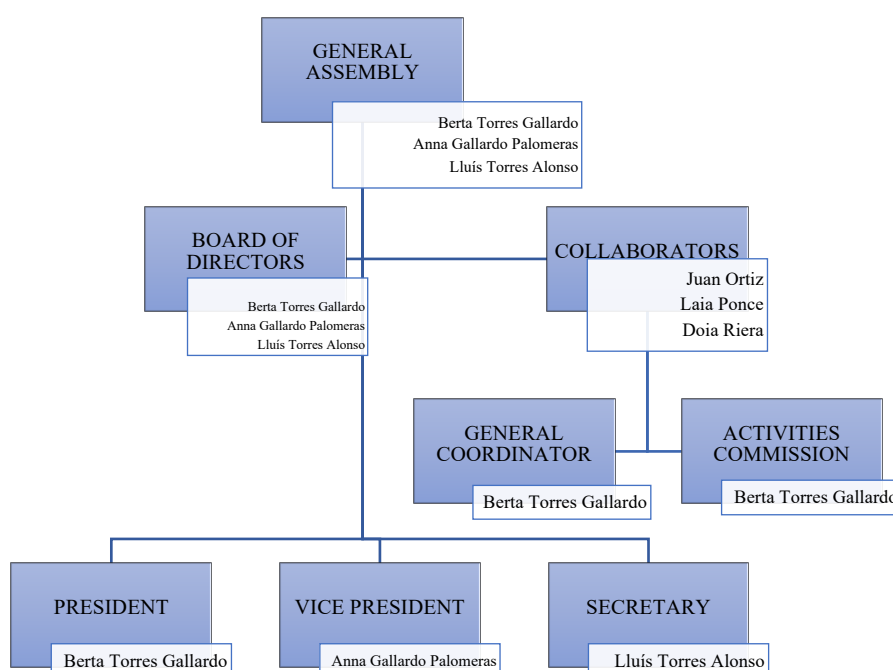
GENERAL ASSEMBLY

Berta Torres Gallardo
Anna Gallardo Palomeras
Lluís Torres Alonso

BOARD OF DIRECTORS

Berta Torres Gallardo
Anna Gallardo Palomeras
Lluís Torres Alonso

COLLABORATORS

Juan Ortiz
Laia Ponce
Doia Riera

GENERAL COORDINATOR

Berta Torres Gallardo

ACTIVITIES COMMISSION

Berta Torres Gallardo

PRESIDENT

Berta Torres Gallardo

VICE PRESIDENT

Anna Gallardo Palomeras

SECRETARY

Lluís Torres Alonso